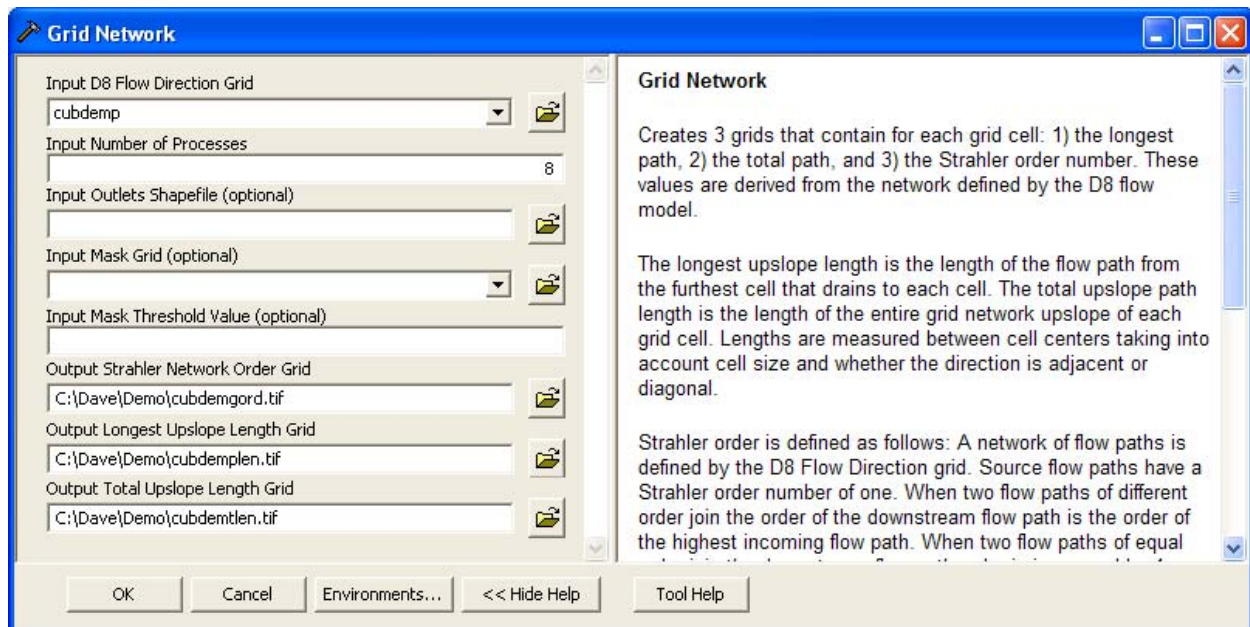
Grid Network

Input D8 Flow Direction Grid
cubdemp
Input Number of Processes
8
Input Outlets Shapefile (optional)
Input Mask Grid (optional)
Input Mask Threshold Value (optional)
Output Strahler Network Order Grid
C:\Dave\Demo\cubdemgord.tif
Output Longest Upslope Length Grid
C:\Dave\Demo\cubdemplen.tif
Output Total Upslope Length Grid
C:\Dave\Demo\cubdemtlen.tif

Grid Network

Creates 3 grids that contain for each grid cell: 1) the longest path, 2) the total path, and 3) the Strahler order number. These values are derived from the network defined by the D8 flow model.

The longest upslope length is the length of the flow path from the furthest cell that drains to each cell. The total upslope path length is the length of the entire grid network upslope of each grid cell. Lengths are measured between cell centers taking into account cell size and whether the direction is adjacent or diagonal.

Strahler order is defined as follows: A network of flow paths is defined by the D8 Flow Direction grid. Source flow paths have a Strahler order number of one. When two flow paths of different order join the order of the downstream flow path is the order of the highest incoming flow path. When two flow paths of equal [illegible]

OK
Cancel
Environments...
<< Hide Help
Tool Help